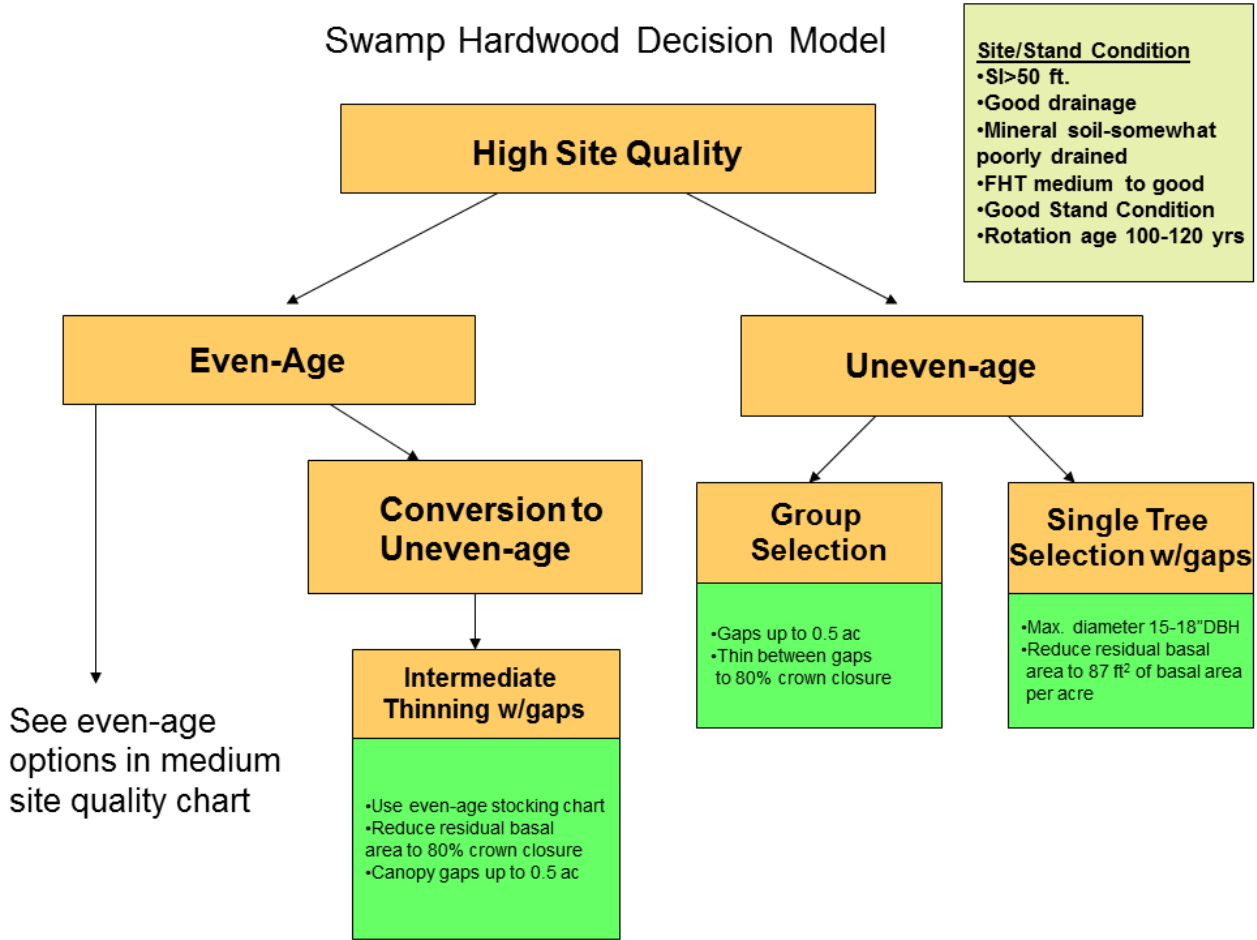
Swamp Hardwood Decision Model

Site/Stand Condition
•SI>50 ft.
•Good drainage
•Mineral soil-somewhat poorly drained
•FHT medium to good
•Good Stand Condition
•Rotation age 100-120 yrs

High Site Quality

Even-Age

Uneven-age

Conversion to Uneven-age

Group Selection

Single Tree Selection w/gaps

•Gaps up to 0.5 ac
•Thin between gaps to 80% crown closure

•Max. diameter 15-18"DBH
•Reduce residual basal area to 87 ft$^2$ of basal area per acre

See even-age options in medium site quality chart

Intermediate Thinning w/gaps

•Use even-age stocking chart
•Reduce residual basal area to 80% crown closure
•Canopy gaps up to 0.5 ac